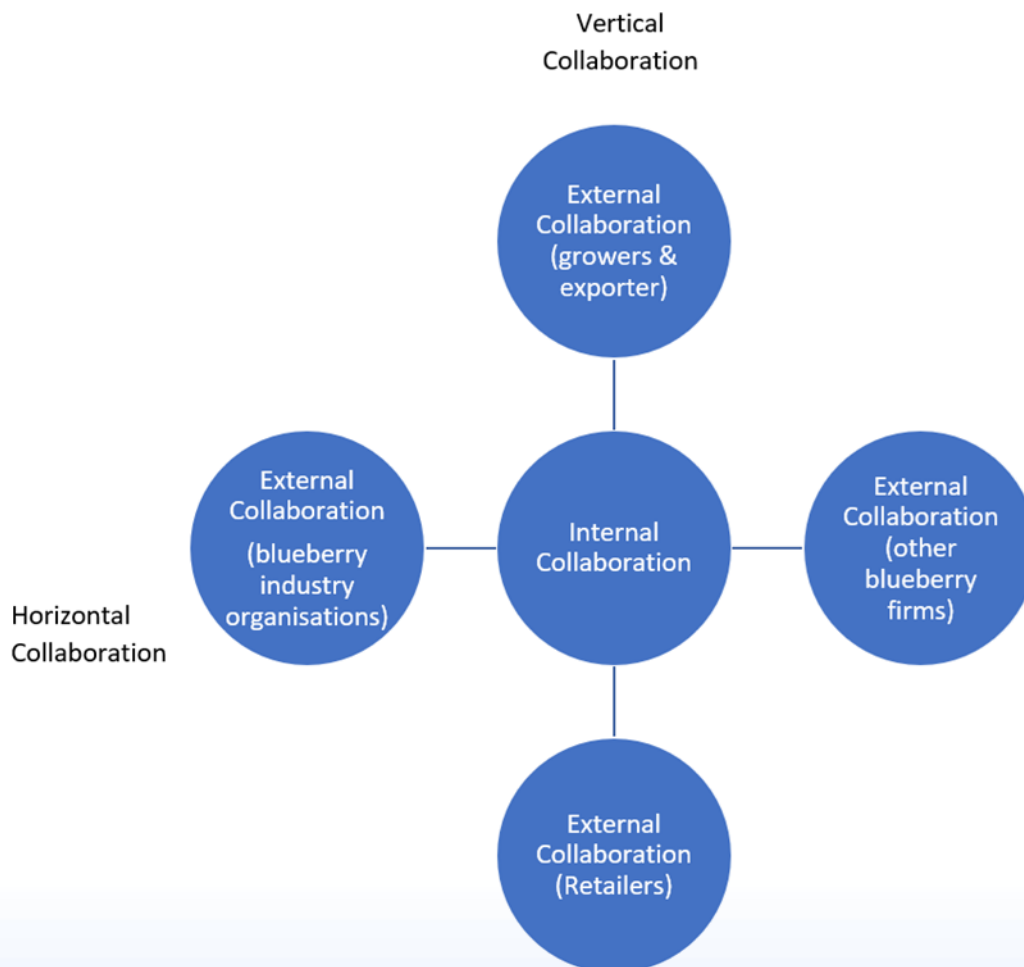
Vertical Collaboration

External Collaboration (growers & exporter)

External Collaboration (blueberry industry organisations)

Internal Collaboration

External Collaboration (other blueberry firms)

Horizontal Collaboration

External Collaboration (Retailers)